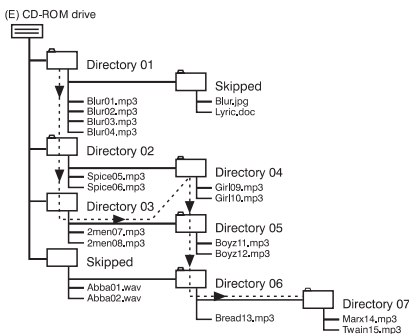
(E) CD-ROM drive

Directory 01
Blur01.mp3
Blur02.mp3
Blur03.mp3
Blur04.mp3

Skipped
Blur.jpg
Lyric.doc

Directory 02
Spice05.mp3
Spice06.mp3

Directory 04
Girl09.mp3
Girl10.mp3

Directory 03
2men07.mp3
2men08.mp3

Directory 05
Boyz11.mp3
Boyz12.mp3

Skipped
Abba01.wav
Abba02.wav

Directory 06
Bread13.mp3

Directory 07
Marx14.mp3
Twain15.mp3